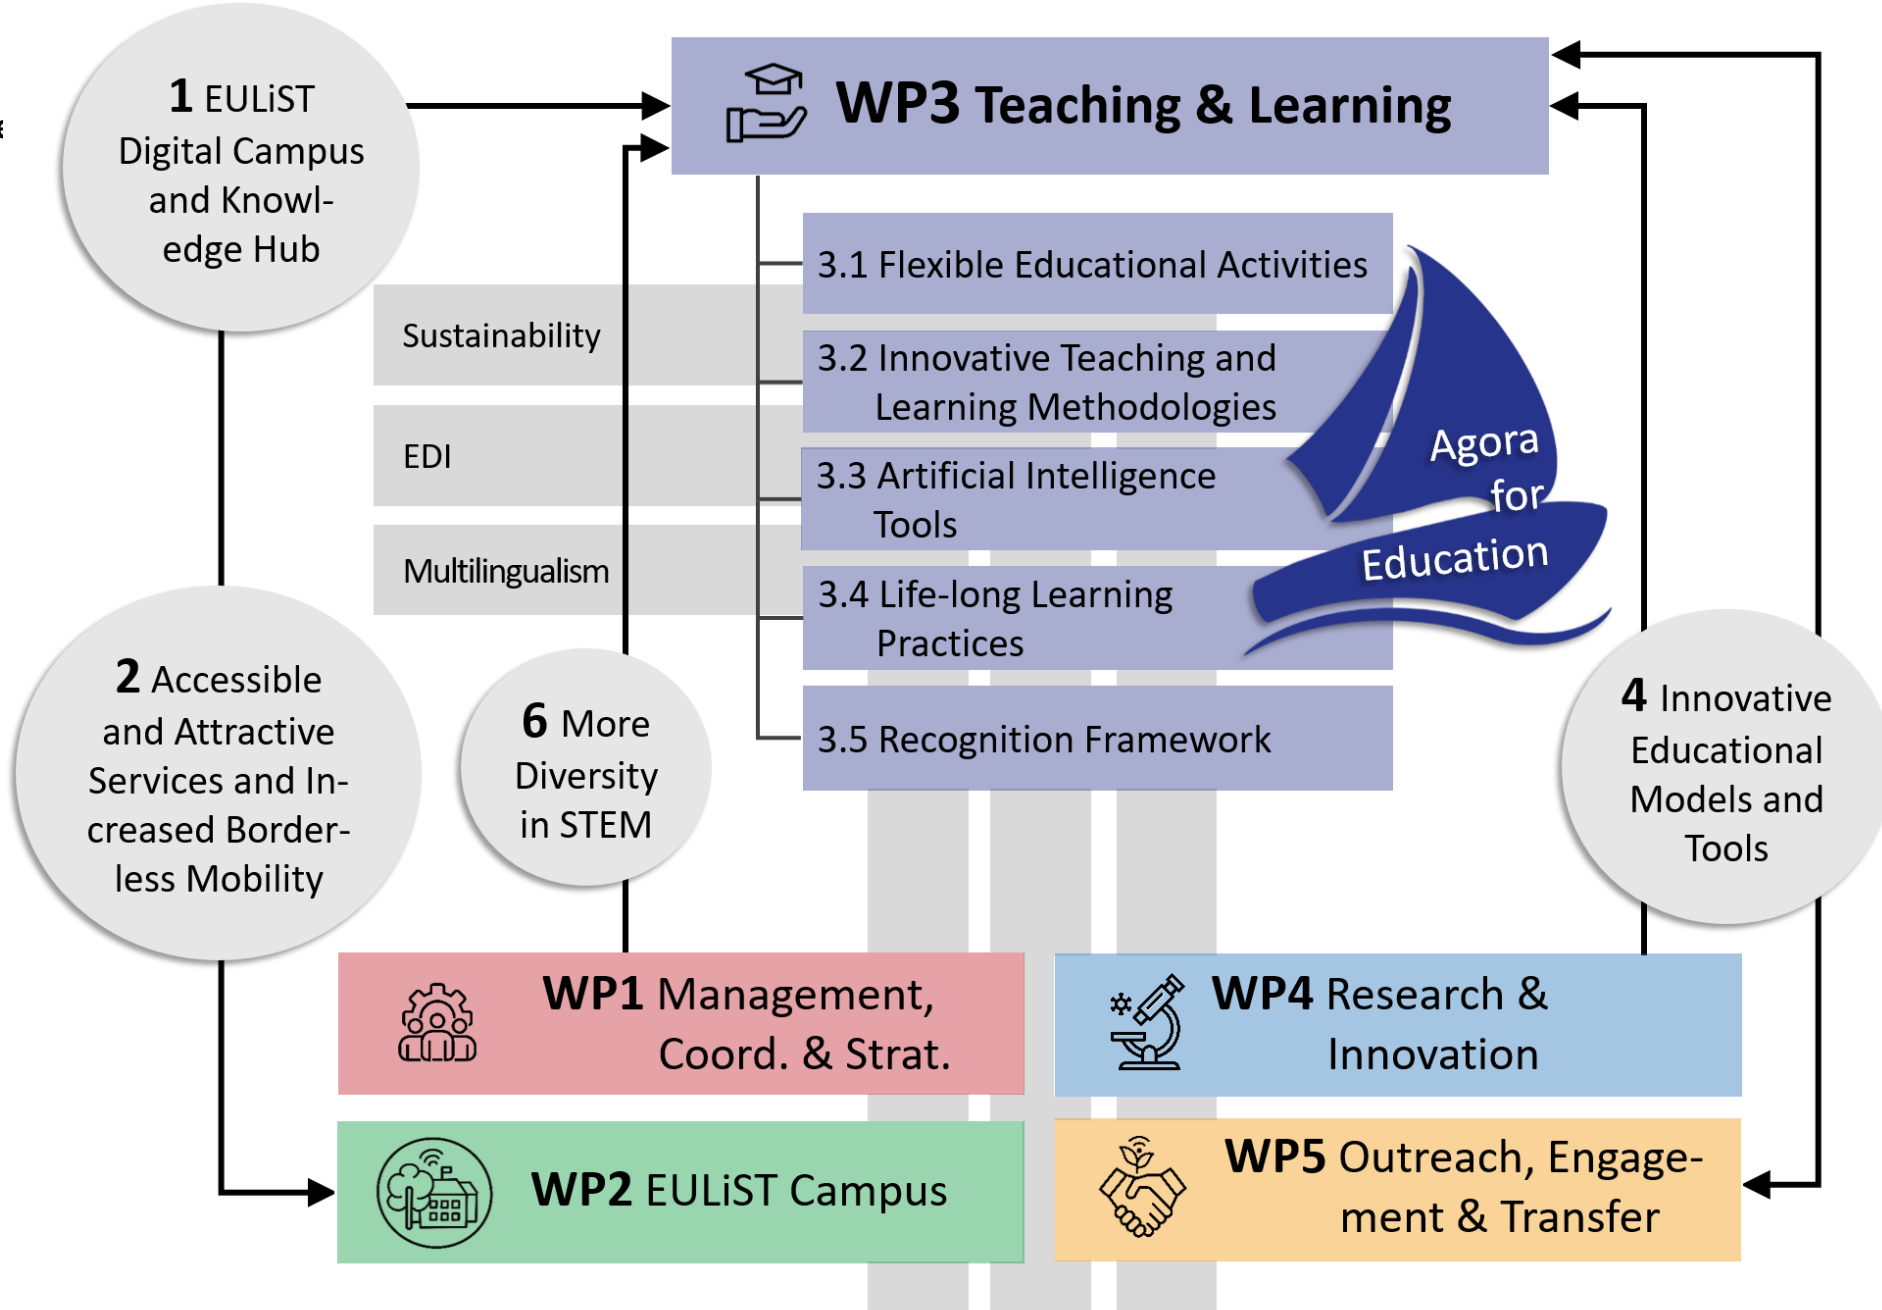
1 EULiST Digital Campus and Knowledge Hub

WP3 Teaching & Learning

3.1 Flexible Educational Activities

Sustainability

3.2 Innovative Teaching and Learning Methodologies

EDI

3.3 Artificial Intelligence Tools

Agora for Education

Multilingualism

3.4 Life-long Learning Practices

2 Accessible and Attractive Services and Increased Borderless Mobility

6 More Diversity in STEM

3.5 Recognition Framework

4 Innovative Educational Models and Tools

WP1 Management, Coord. & Strat.

WP4 Research & Innovation

WP2 EULiST Campus

WP5 Outreach, Engagement & Transfer